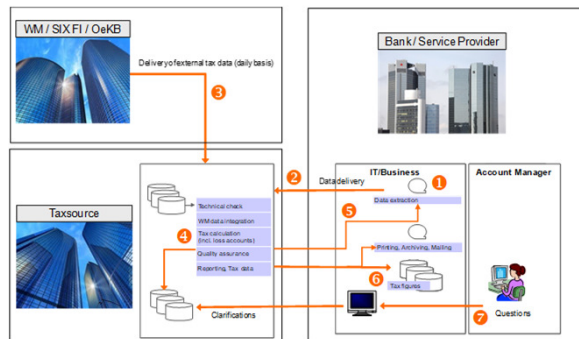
WM / SIX FI / OeKB

Delivery of external tax data (daily basis)

3

Bank / Service Provider

Taxsource

2

Data delivery

IT/Business

1

Account Manager

Data extraction

5

Technical check

WM data integration

4

Tax calculation (incl. loss accounts)

Quality assurance

Reporting, Tax data

Printing, Archiving, Mailing

6

Tax figures

Clarifications

7

Questions